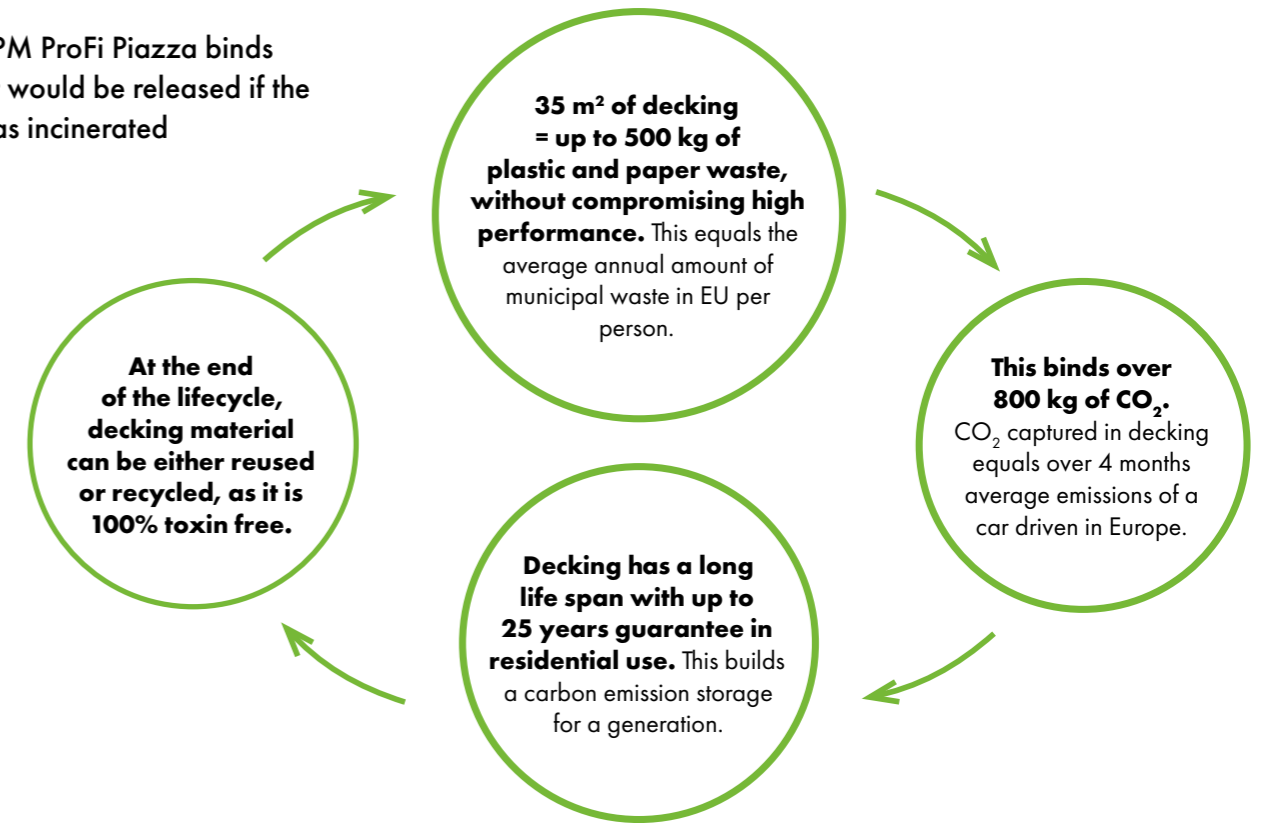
PM ProFi Piazza binds would be released if the as incinerated

**35 m² of decking = up to 500 kg of plastic and paper waste, without compromising high performance.** This equals the average annual amount of municipal waste in EU per person.

**This binds over 800 kg of $CO_2$.** $CO_2$ captured in decking equals over 4 months average emissions of a car driven in Europe.

**Decking has a long life span with up to 25 years guarantee in residential use.** This builds a carbon emission storage for a generation.

**At the end of the lifecycle, decking material can be either reused or recycled, as it is 100% toxin free.**